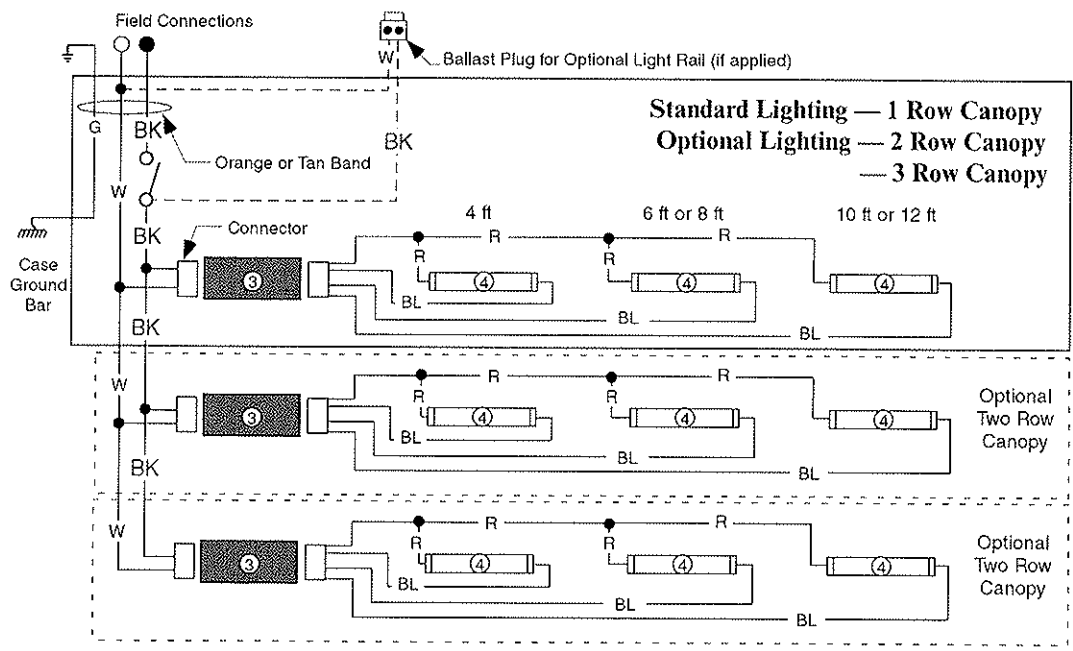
Field Connections

Ballast Plug for Optional Light Rail (if applied)

W

Standard Lighting — 1 Row Canopy
Optional Lighting — 2 Row Canopy
— 3 Row Canopy

G

BK

BK

Orange or Tan Band

W

BK

Connector

4 ft

6 ft or 8 ft

10 ft or 12 ft

Case Ground Bar

R

R

R

R

3

4

4

4

BL

BL

BL

BK

W

R

R

R

R

3

4

4

4

BL

BL

BL

Optional Two Row Canopy

BK

W

R

R

R

R

3

4

4

4

BL

BL

BL

Optional Two Row Canopy